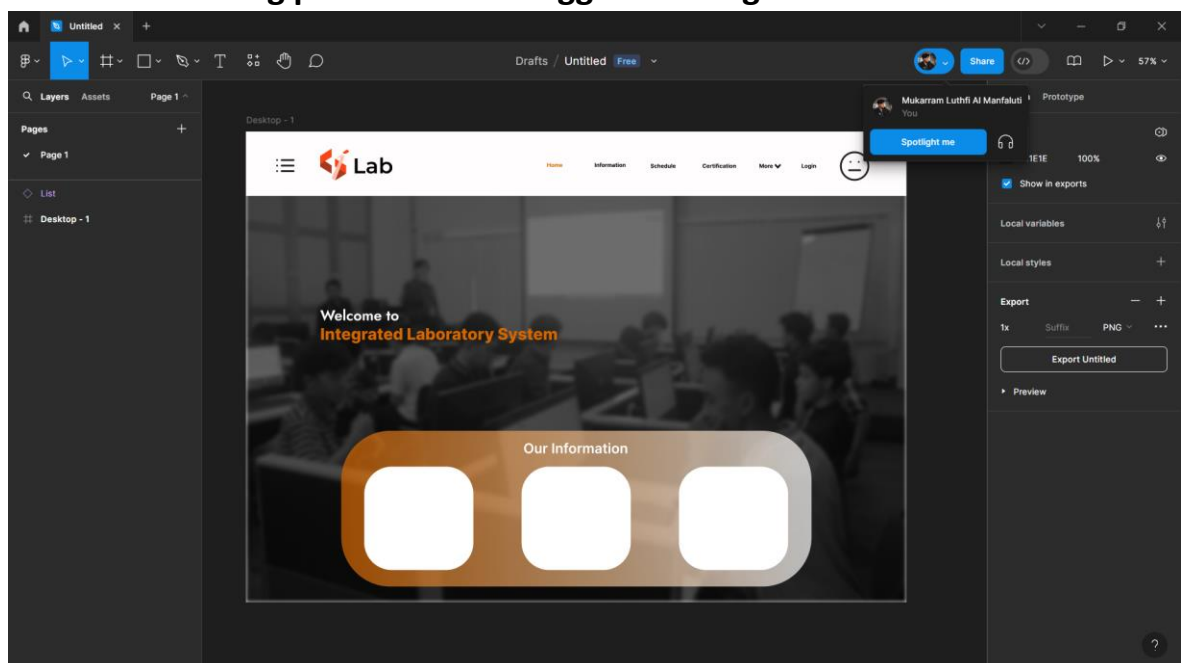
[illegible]

Untitled

Drafts / Untitled Free

Share

57%

Layers Assets Page 1

Pages

Page 1

List

Desktop - 1

Desktop - 1

Lab

Home Information Schedule Certification More Login

Welcome to
Integrated Laboratory System

Our Information

Mukarram Luthfi Al Manfaluti
You

Spotlight me

Prototype

1E1E 100%

Show in exports

Local variables

Local styles

Export

1x Suffix PNG

Export Untitled

Preview

?